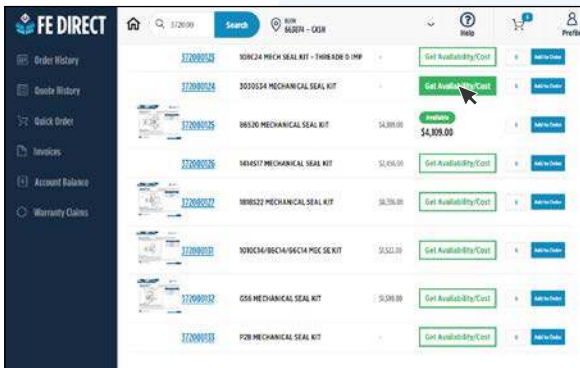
FE DIRECT

Order History
Quote History
Quick Order
Invoices
Account Balance
Warranty Claims

372000
Search
BUSN 663874 – CASH
Help
Profile

| | | | | | |
|---|---|---|---|---|---|
| 372000123 | 3016C24 MECH SEAL KIT – THREADED IMP | - | Get Availability/Cost | 1 | Add to Order |
| 372000124 | 3030534 MECHANICAL SEAL KIT | - | Get Availability/Cost | 1 | Add to Order |
| 372000125 | 86520 MECHANICAL SEAL KIT | $4,109.00 | Available $4,109.00 | 1 | Add to Order |
| 372000126 | 1414517 MECHANICAL SEAL KIT | $1,456.00 | Get Availability/Cost | 1 | Add to Order |
| 372000127 | 1818522 MECHANICAL SEAL KIT | $6,336.00 | Get Availability/Cost | 1 | Add to Order |
| 372000131 | 1010C14/86C14/66C14 MEC SE KIT | $5,522.00 | Get Availability/Cost | 1 | Add to Order |
| 372000132 | G56 MECHANICAL SEAL KIT | $1,518.00 | Get Availability/Cost | 1 | Add to Order |
| 372000133 | P2B MECHANICAL SEAL KIT | - | Get Availability/Cost | 1 | Add to Order |